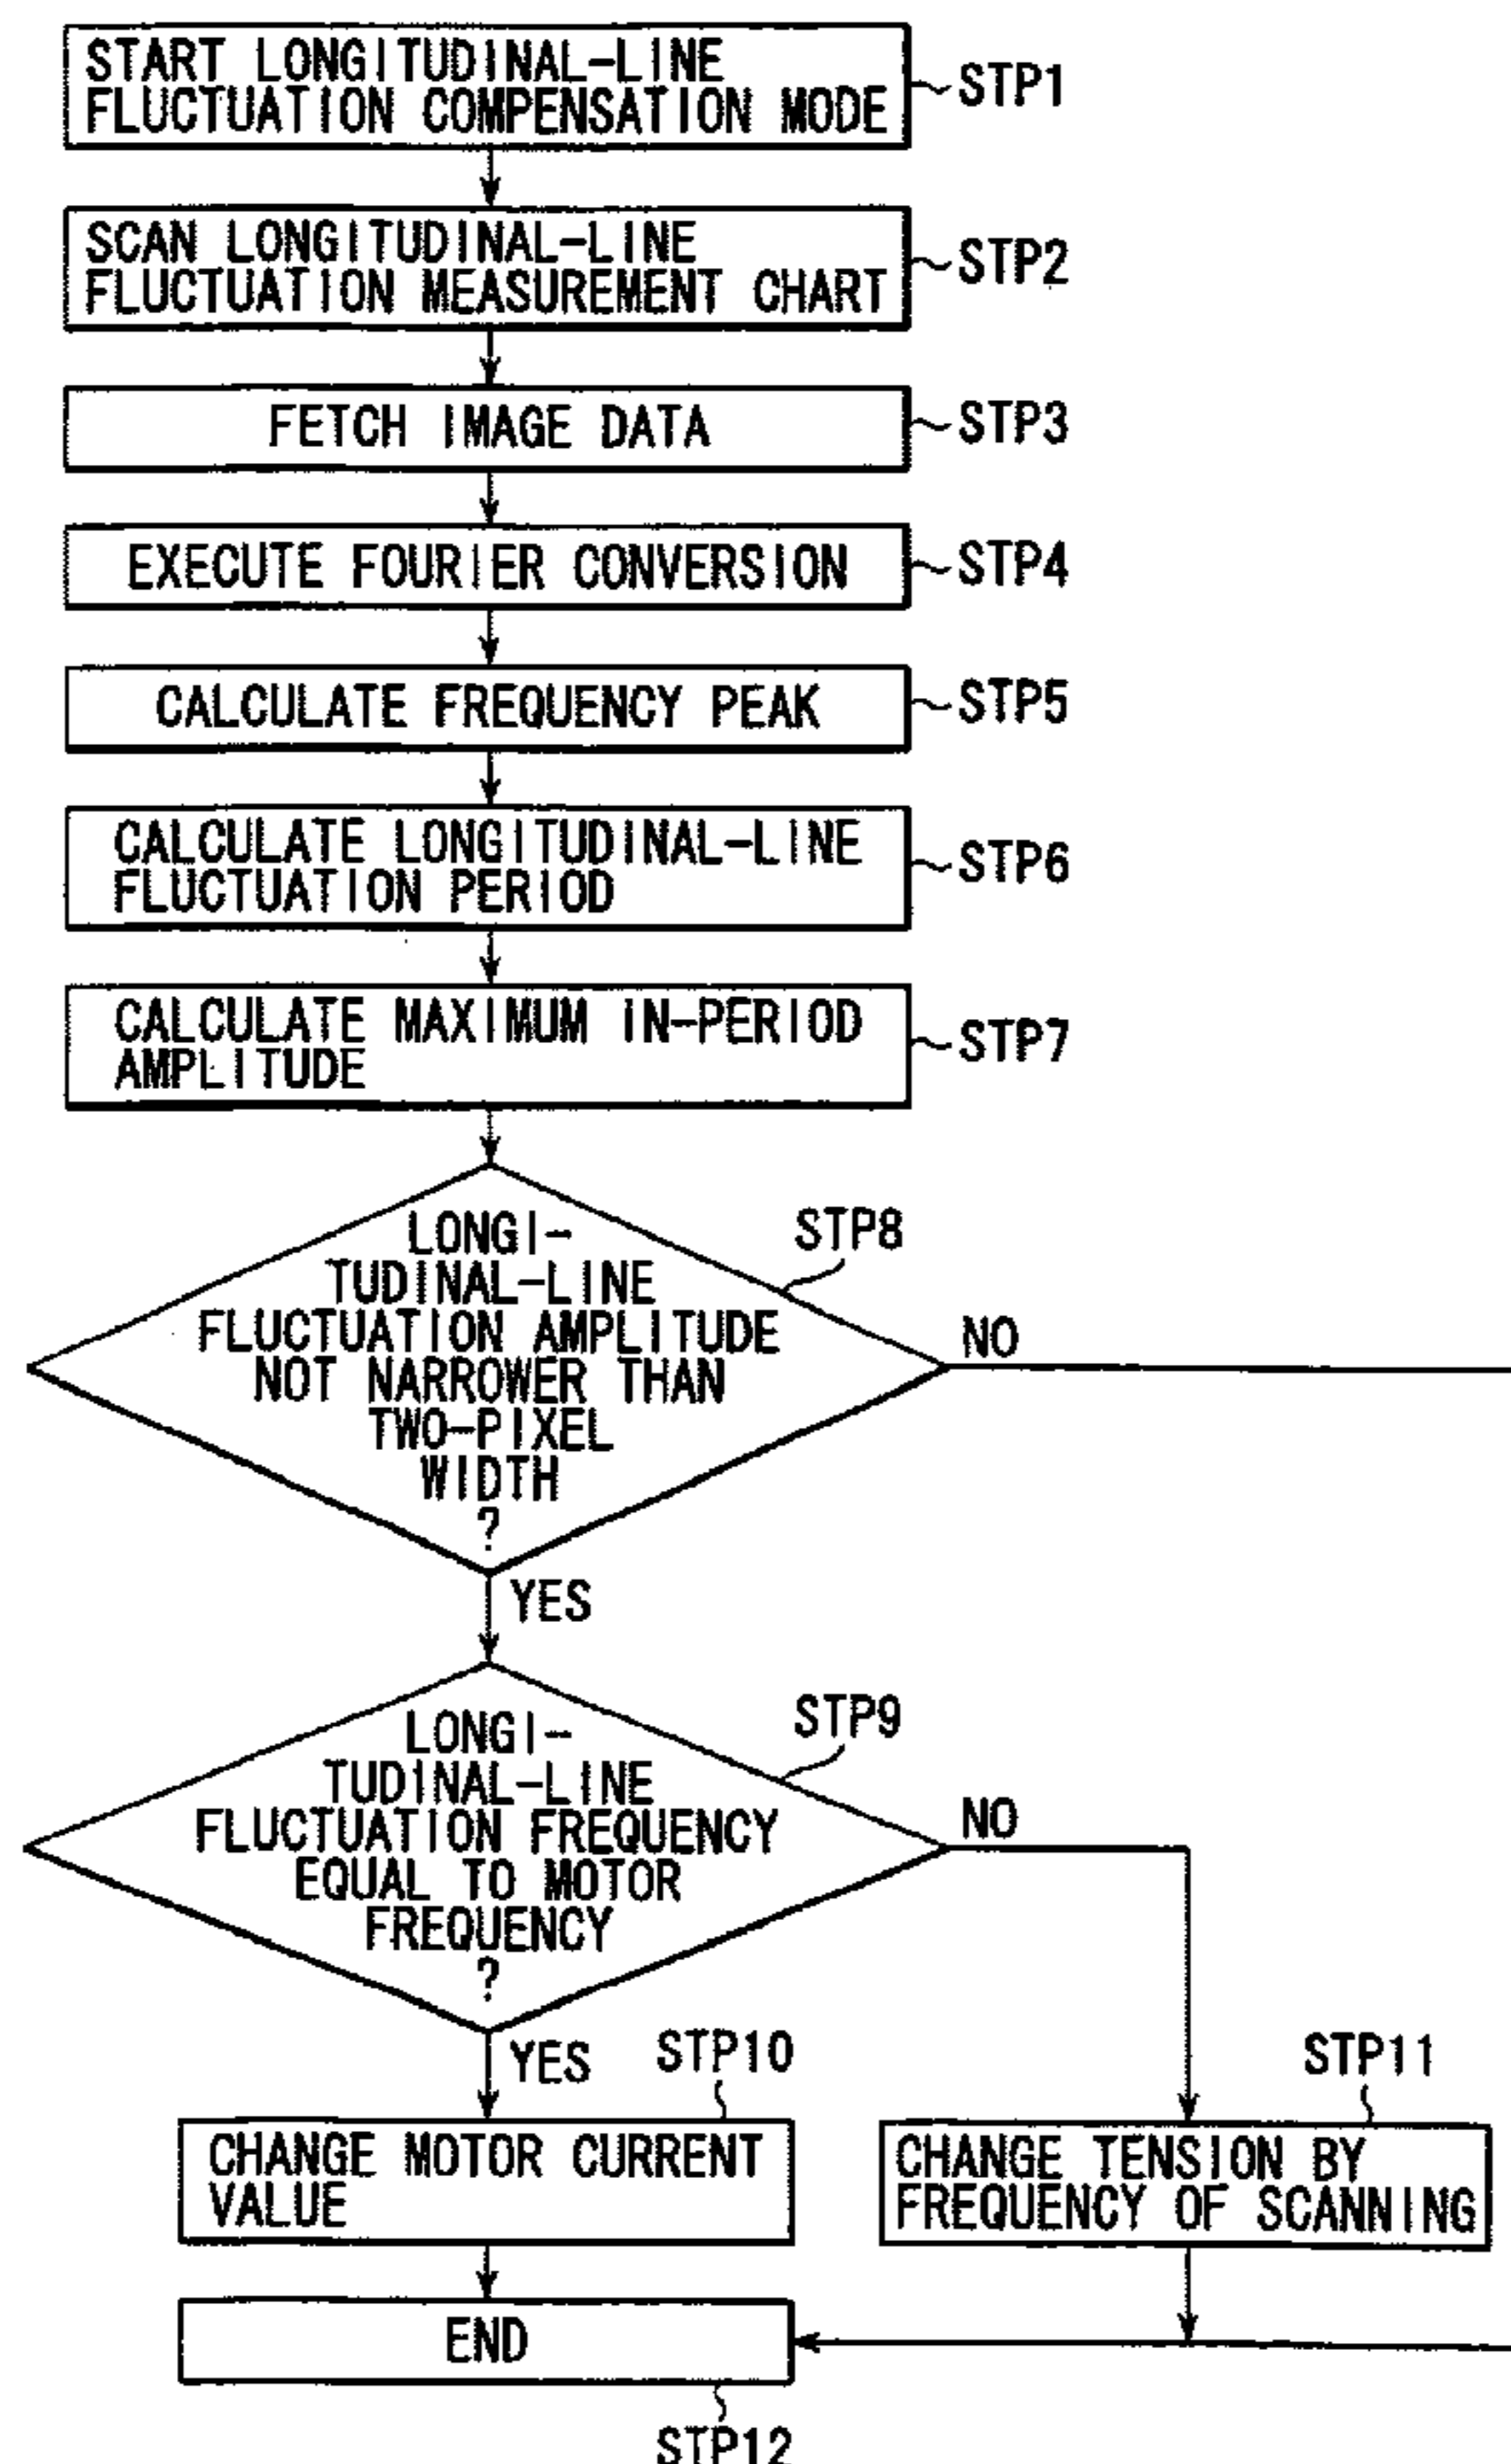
START LONGITUDINAL-LINE FLUCTUATION COMPENSATION MODE
STP1

SCAN LONGITUDINAL-LINE FLUCTUATION MEASUREMENT CHART
STP2

FETCH IMAGE DATA
STP3

EXECUTE FOURIER CONVERSION
STP4

CALCULATE FREQUENCY PEAK
STP5

CALCULATE LONGITUDINAL-LINE FLUCTUATION PERIOD
STP6

CALCULATE MAXIMUM IN-PERIOD AMPLITUDE
STP7

LONGITUDINAL-LINE FLUCTUATION AMPLITUDE NOT NARROWER THAN TWO-PIXEL WIDTH ?
STP8
NO
YES

LONGITUDINAL-LINE FLUCTUATION FREQUENCY EQUAL TO MOTOR FREQUENCY ?
STP9
NO
YES

STP10
CHANGE MOTOR CURRENT VALUE

STP11
CHANGE TENSION BY FREQUENCY OF SCANNING

END
STP12